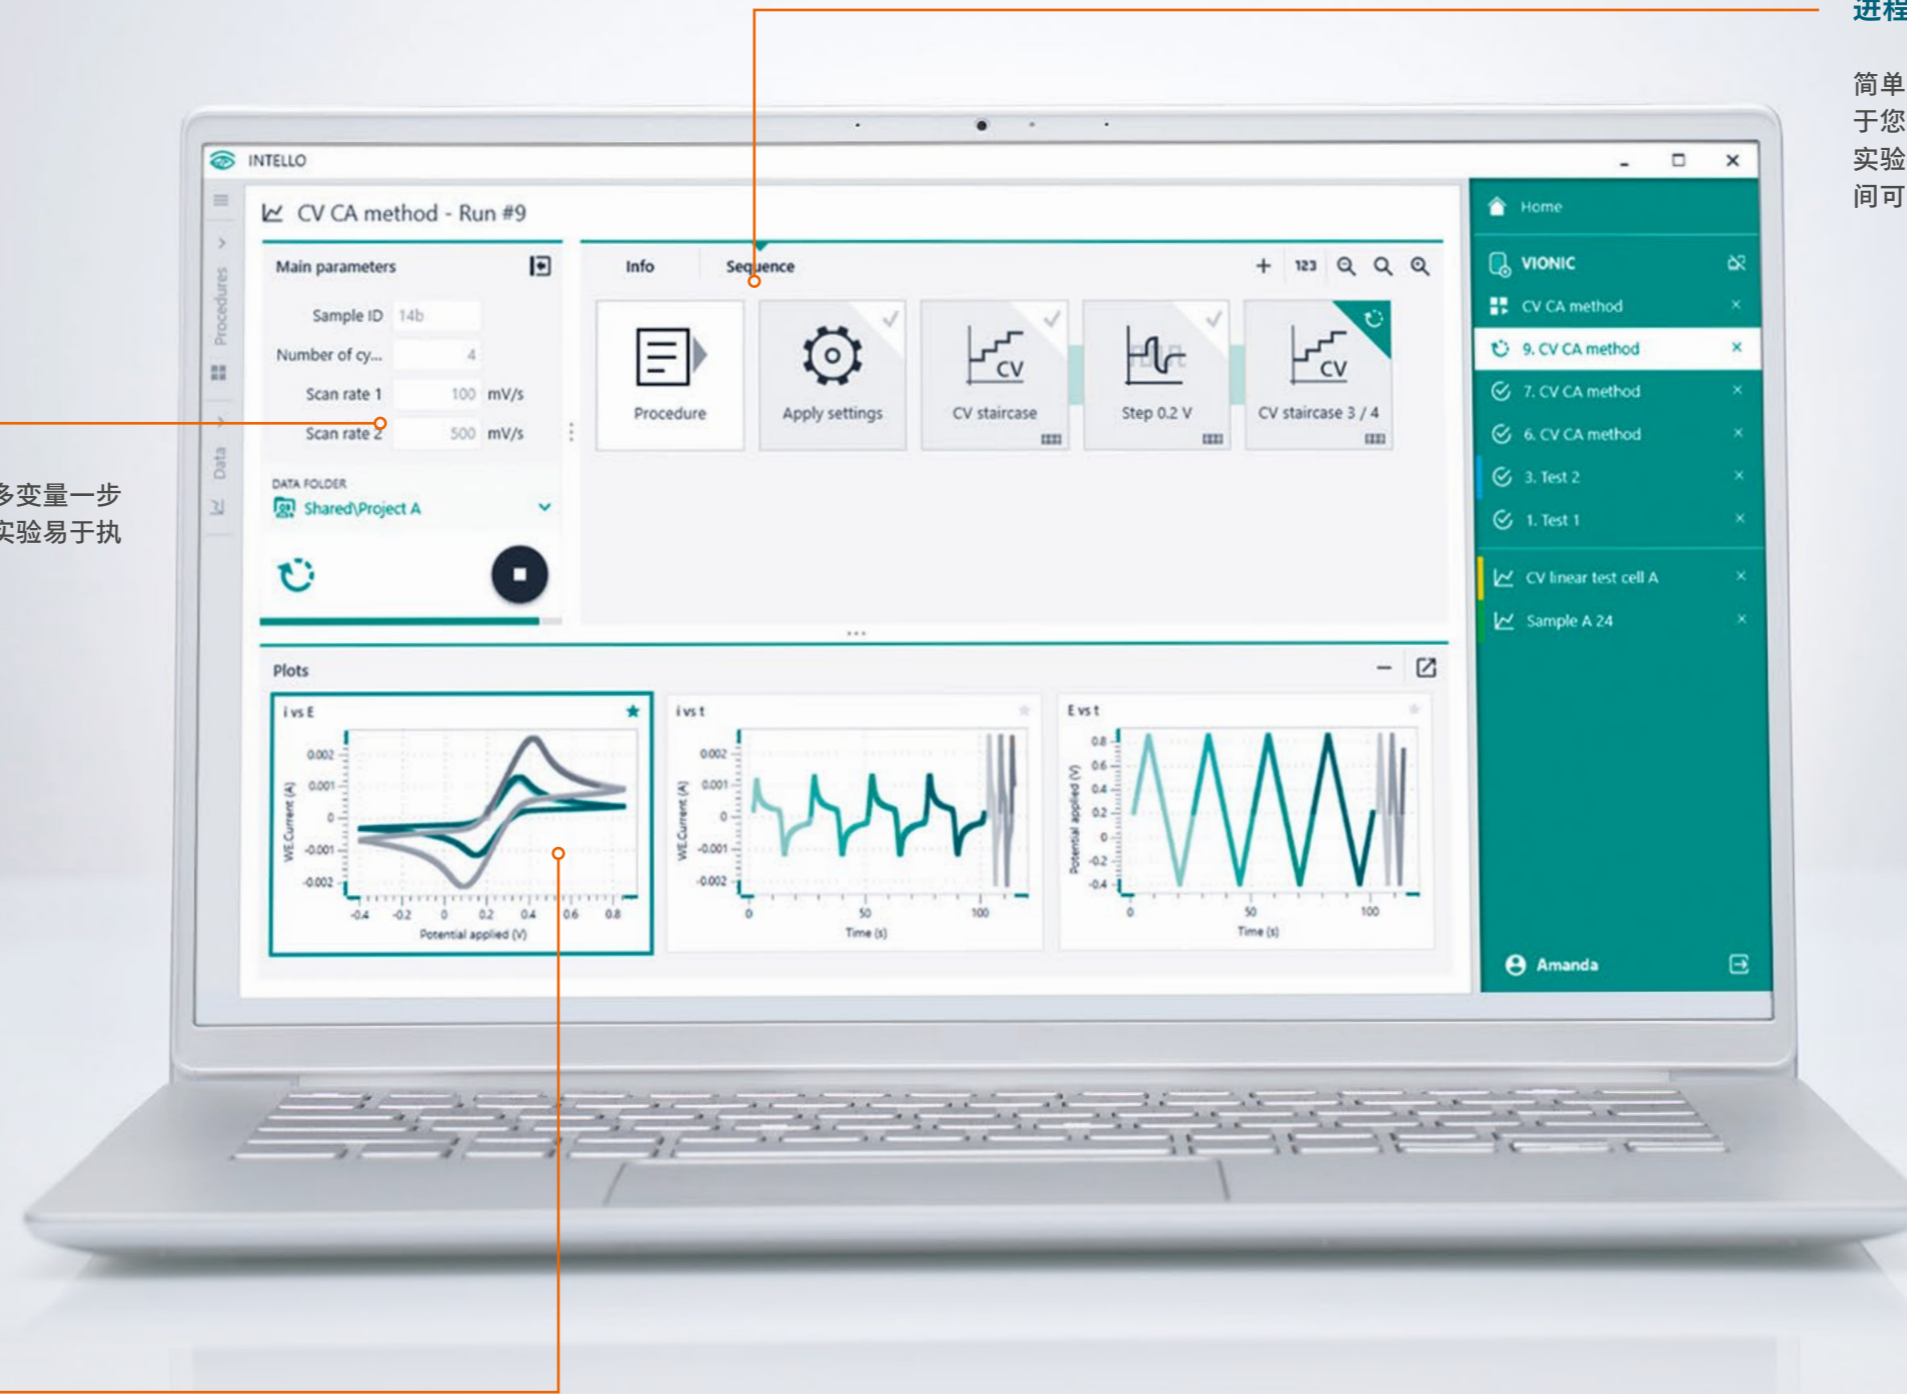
进程

简单
于您
实验
间可

多变量一步
实验易于执

INTELLO

CV CA method - Run #9

Main parameters

Sample ID 14b

Number of cy... 4

Scan rate 1 100 mV/s

Scan rate 2 500 mV/s

DATA FOLDER

Shared\Project A

Procedures

Data

Info

Sequence

123

Procedure

Apply settings

CV staircase

Step 0.2 V

CV staircase 3 / 4

Plots

i vs E

i vs t

E vs t

WE.Current (A)

Potential applied (V)

Time (s)

Home

VIONIC

CV CA method

9. CV CA method

7. CV CA method

6. CV CA method

3. Test 2

1. Test 1

CV linear test cell A

Sample A 24

Amanda